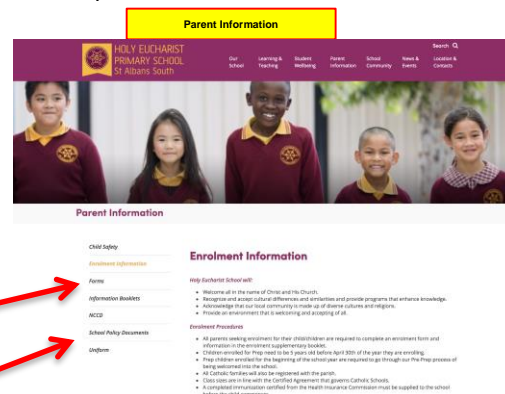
Parent Information

HOLY EUCHARIST PRIMARY SCHOOL St Albans South

Search

Our School | Learning & Teaching | Student Wellbeing | Parent Information | School Community | News & Events | Location & Contacts

Parent Information

Child Safety

Enrolment Information

Forms

Information Booklets

NCCD

School Policy Documents

Uniform

Enrolment Information

Holy Eucharist School will:

- Welcome all in the name of Christ and His Church.
- Recognise and accept cultural differences and similarities and provide programs that enhance knowledge.
- Acknowledge that our local community is made up of diverse cultures and religions.
- Provide an environment that is welcoming and accepting of all.

Enrolment Procedures

- All parents seeking enrolment for their child/children are required to complete an enrolment form and information in the enrolment supplementary booklet.
- Children enrolled for Prep need to be 5 years old before April 30th of the year they are enrolling.
- Prep children enrolled for the beginning of the school year are required to go through our Pre-Prep process of being welcomed into the school.
- All Catholic families will also be registered with the parish.
- Class sizes are in line with the Certified Agreement that governs Catholic Schools.
- A completed immunisation certified from the Health Insurance Commission must be supplied to the school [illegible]